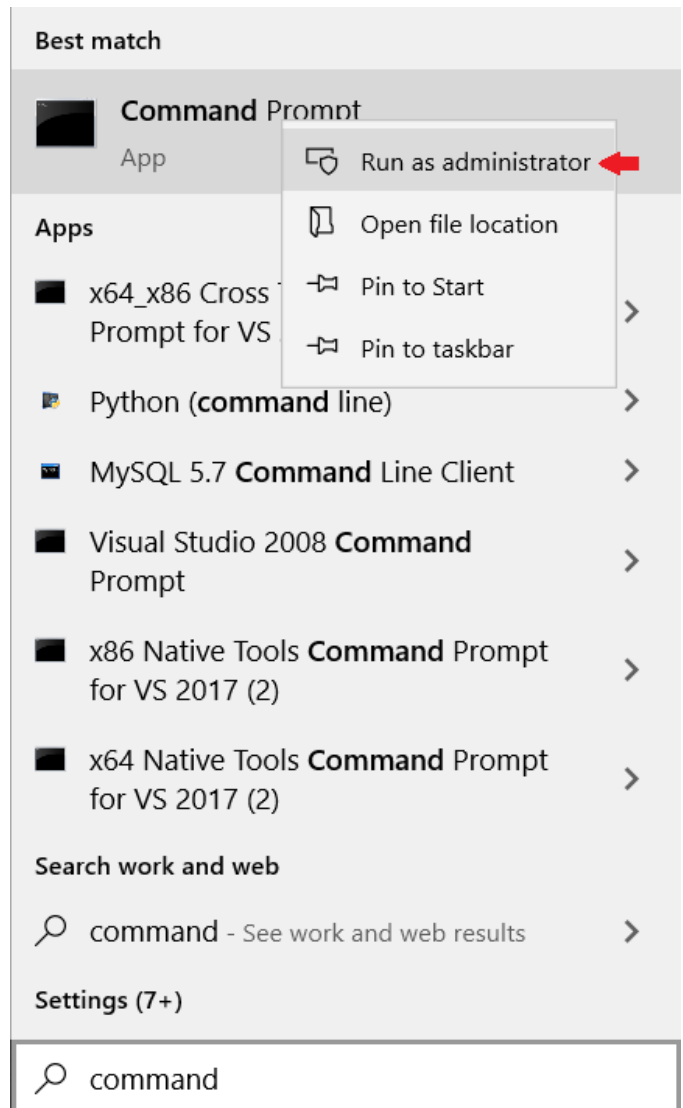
Best match

Command Prompt
App

Run as administrator
Open file location
Pin to Start
Pin to taskbar

Apps

x64_x86 Cross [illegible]
Prompt for VS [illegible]

Python (command line)

MySQL 5.7 Command Line Client

Visual Studio 2008 Command Prompt

x86 Native Tools Command Prompt for VS 2017 (2)

x64 Native Tools Command Prompt for VS 2017 (2)

Search work and web

command - See work and web results

Settings (7+)

command